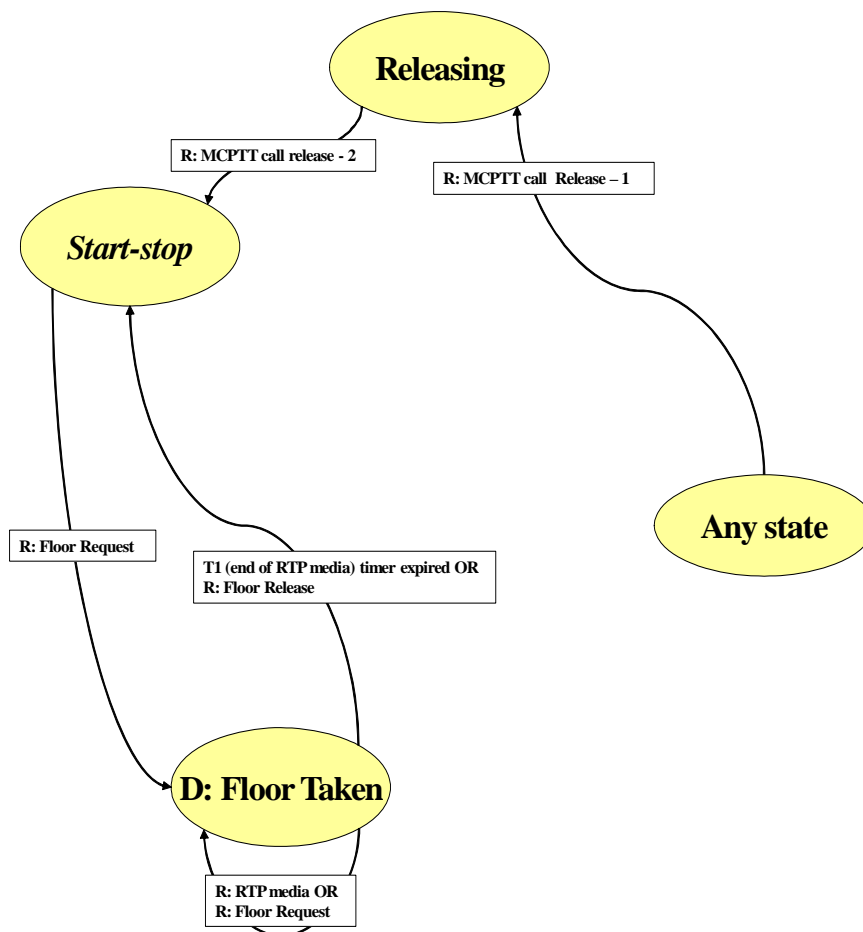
Releasing

R: MCPTT call release - 2

R: MCPTT call Release – 1

Start-stop

Any state

R: Floor Request

T1 (end of RTP media) timer expired OR
R: Floor Release

D: Floor Taken

R: RTP media OR
R: Floor Request